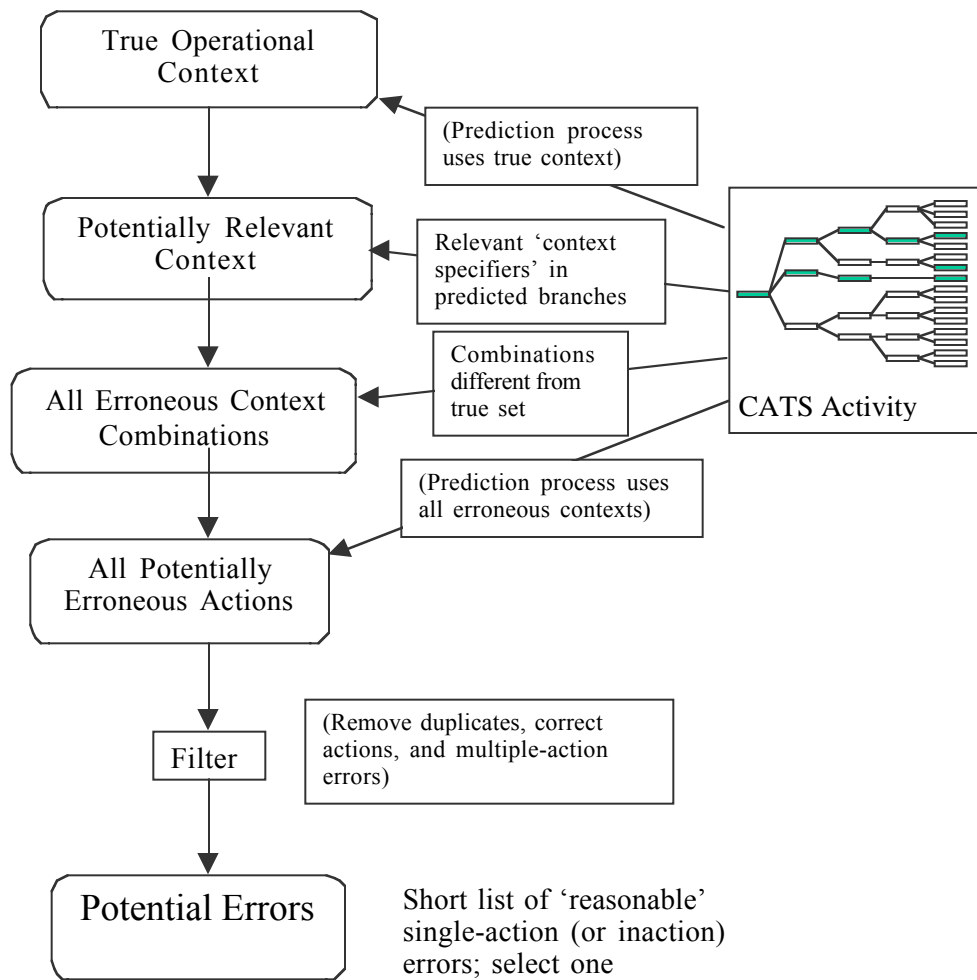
True Operational Context

(Prediction process uses true context)

Potentially Relevant Context

Relevant 'context specifiers' in predicted branches

Combinations different from true set

All Erroneous Context Combinations

CATS Activity

(Prediction process uses all erroneous contexts)

All Potentially Erroneous Actions

(Remove duplicates, correct actions, and multiple-action errors)

Filter

Potential Errors

Short list of 'reasonable' single-action (or inaction) errors; select one